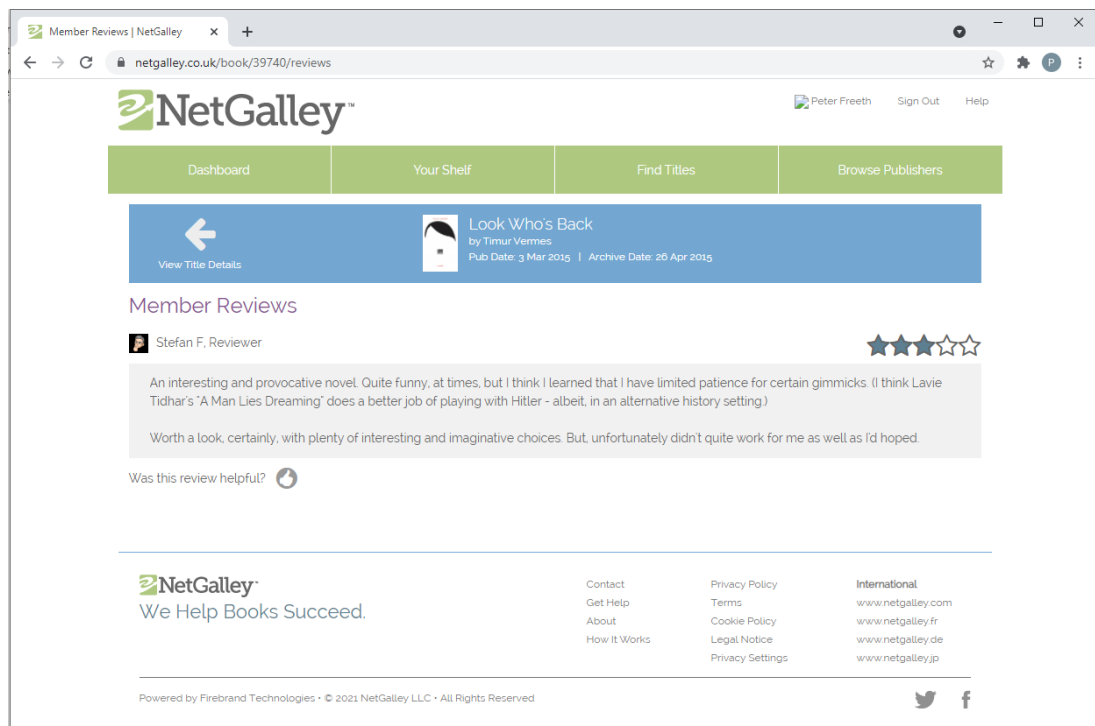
Member Reviews | NetGalley ×

netgalley.co.uk/book/39740/reviews

NetGalley™

Peter Freeth Sign Out Help

| Dashboard | Your Shelf | Find Titles | Browse Publishers |
|---|---|---|---|

View Title Details

Look Who's Back
by Timur Vermes
Pub Date: 3 Mar 2015 | Archive Date: 26 Apr 2015

Member Reviews

Stefan F, Reviewer

An interesting and provocative novel. Quite funny, at times, but I think I learned that I have limited patience for certain gimmicks. (I think Lavie Tidhar's "A Man Lies Dreaming" does a better job of playing with Hitler - albeit, in an alternative history setting.)

Worth a look, certainly, with plenty of interesting and imaginative choices. But, unfortunately didn't quite work for me as well as I'd hoped.

Was this review helpful?

NetGalley™
We Help Books Succeed.

Contact
Get Help
About
How It Works

Privacy Policy
Terms
Cookie Policy
Legal Notice
Privacy Settings

International
www.netgalley.com
www.netgalley.fr
www.netgalley.de
www.netgalley.jp

Powered by Firebrand Technologies • © 2021 NetGalley LLC • All Rights Reserved